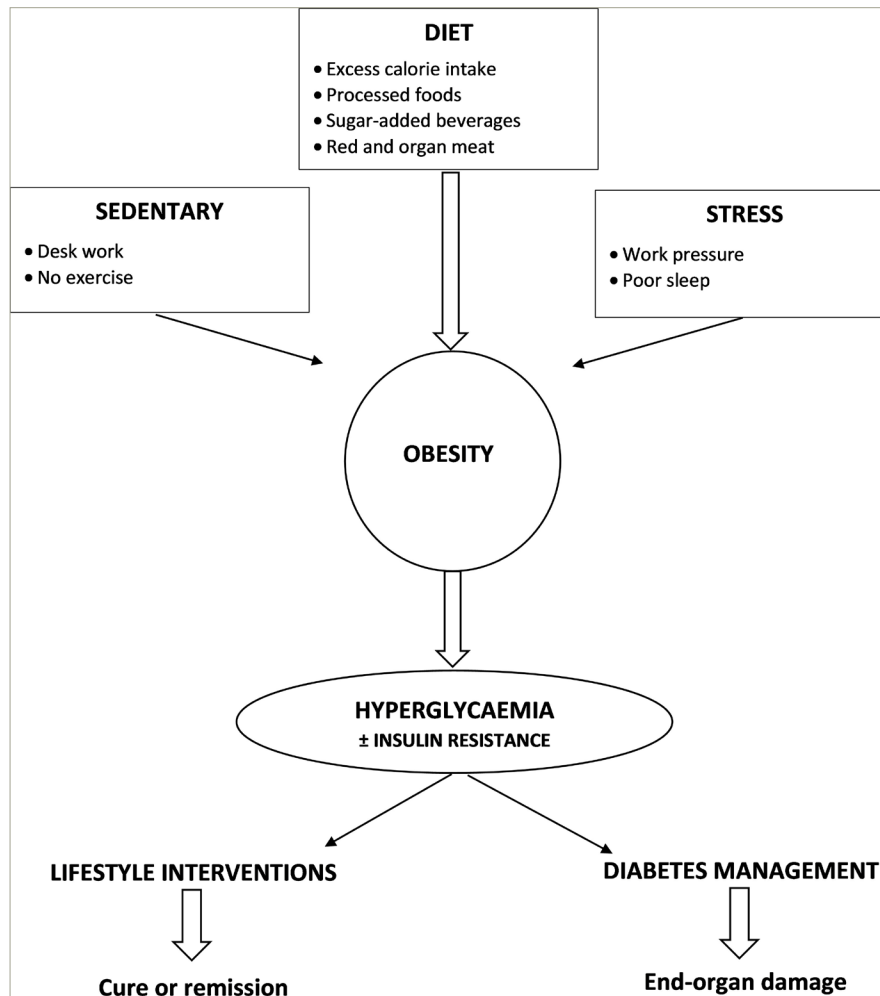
DIET
• Excess calorie intake
• Processed foods
• Sugar-added beverages
• Red and organ meat

SEDENTARY
• Desk work
• No exercise

STRESS
• Work pressure
• Poor sleep

OBESITY

HYPERGLYCAEMIA
± INSULIN RESISTANCE

LIFESTYLE INTERVENTIONS

DIABETES MANAGEMENT

Cure or remission

End-organ damage